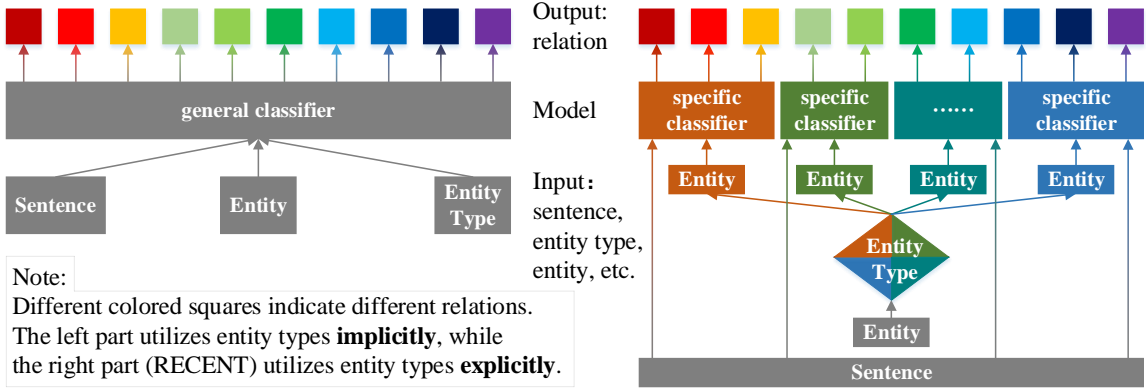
general classifier

Sentence

Entity

Entity Type

Note:
Different colored squares indicate different relations. The left part utilizes entity types **implicitly**, while the right part (RECENT) utilizes entity types **explicitly**.

Output: relation

Model

Input: sentence, entity type, entity, etc.

specific classifier

specific classifier

……

specific classifier

Entity

Entity

Entity

Entity

Entity Type

Entity

Sentence